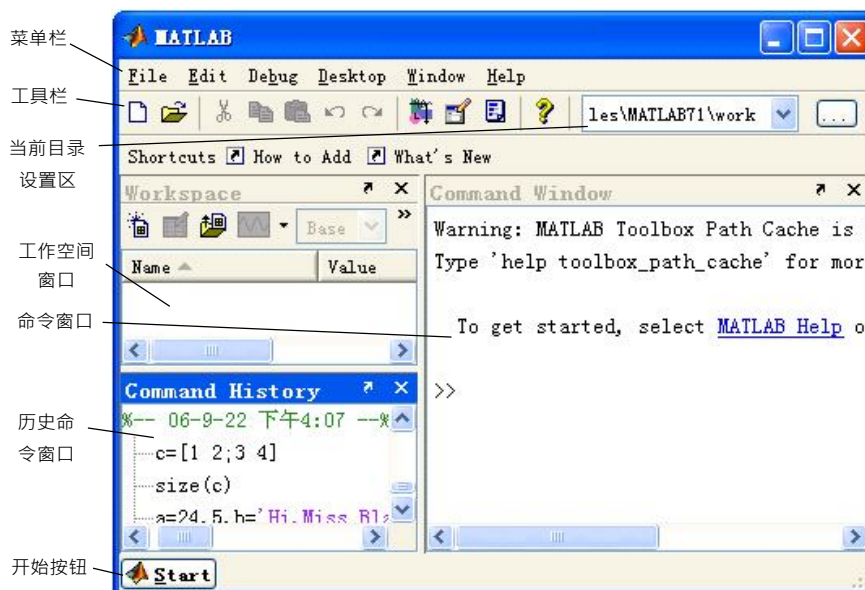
菜单栏
工具栏
当前目录设置区
工作空间窗口
命令窗口
历史命令窗口
开始按钮

MATLAB
File Edit Debug Desktop Window Help
les\MATLAB71\work
...
Shortcuts How to Add What's New
Workspace
Base
Name Value
Command History
%-- 06-9-22 下午4:07 --%
c=[1 2;3 4]
size(c)
a=24.5,b='Hi,Miss Bl
Command Window
Warning: MATLAB Toolbox Path Cache is
Type 'help toolbox_path_cache' for mor
To get started, select MATLAB Help o
>>
Start